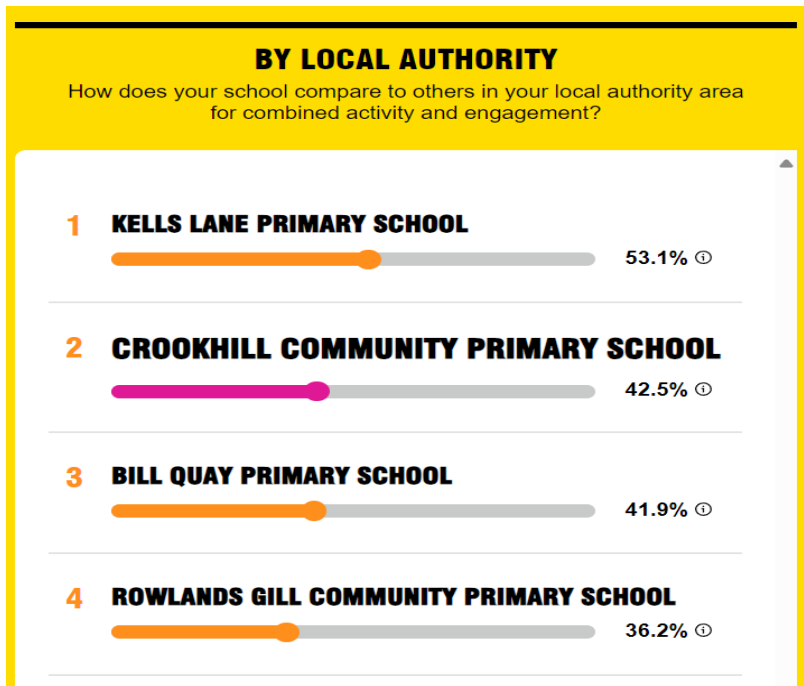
BY LOCAL AUTHORITY
How does your school compare to others in your local authority area for combined activity and engagement?

1 KELLS LANE PRIMARY SCHOOL
53.1% ⓘ

2 CROOKHILL COMMUNITY PRIMARY SCHOOL
42.5% ⓘ

3 BILL QUAY PRIMARY SCHOOL
41.9% ⓘ

4 ROWLANDS GILL COMMUNITY PRIMARY SCHOOL
36.2% ⓘ